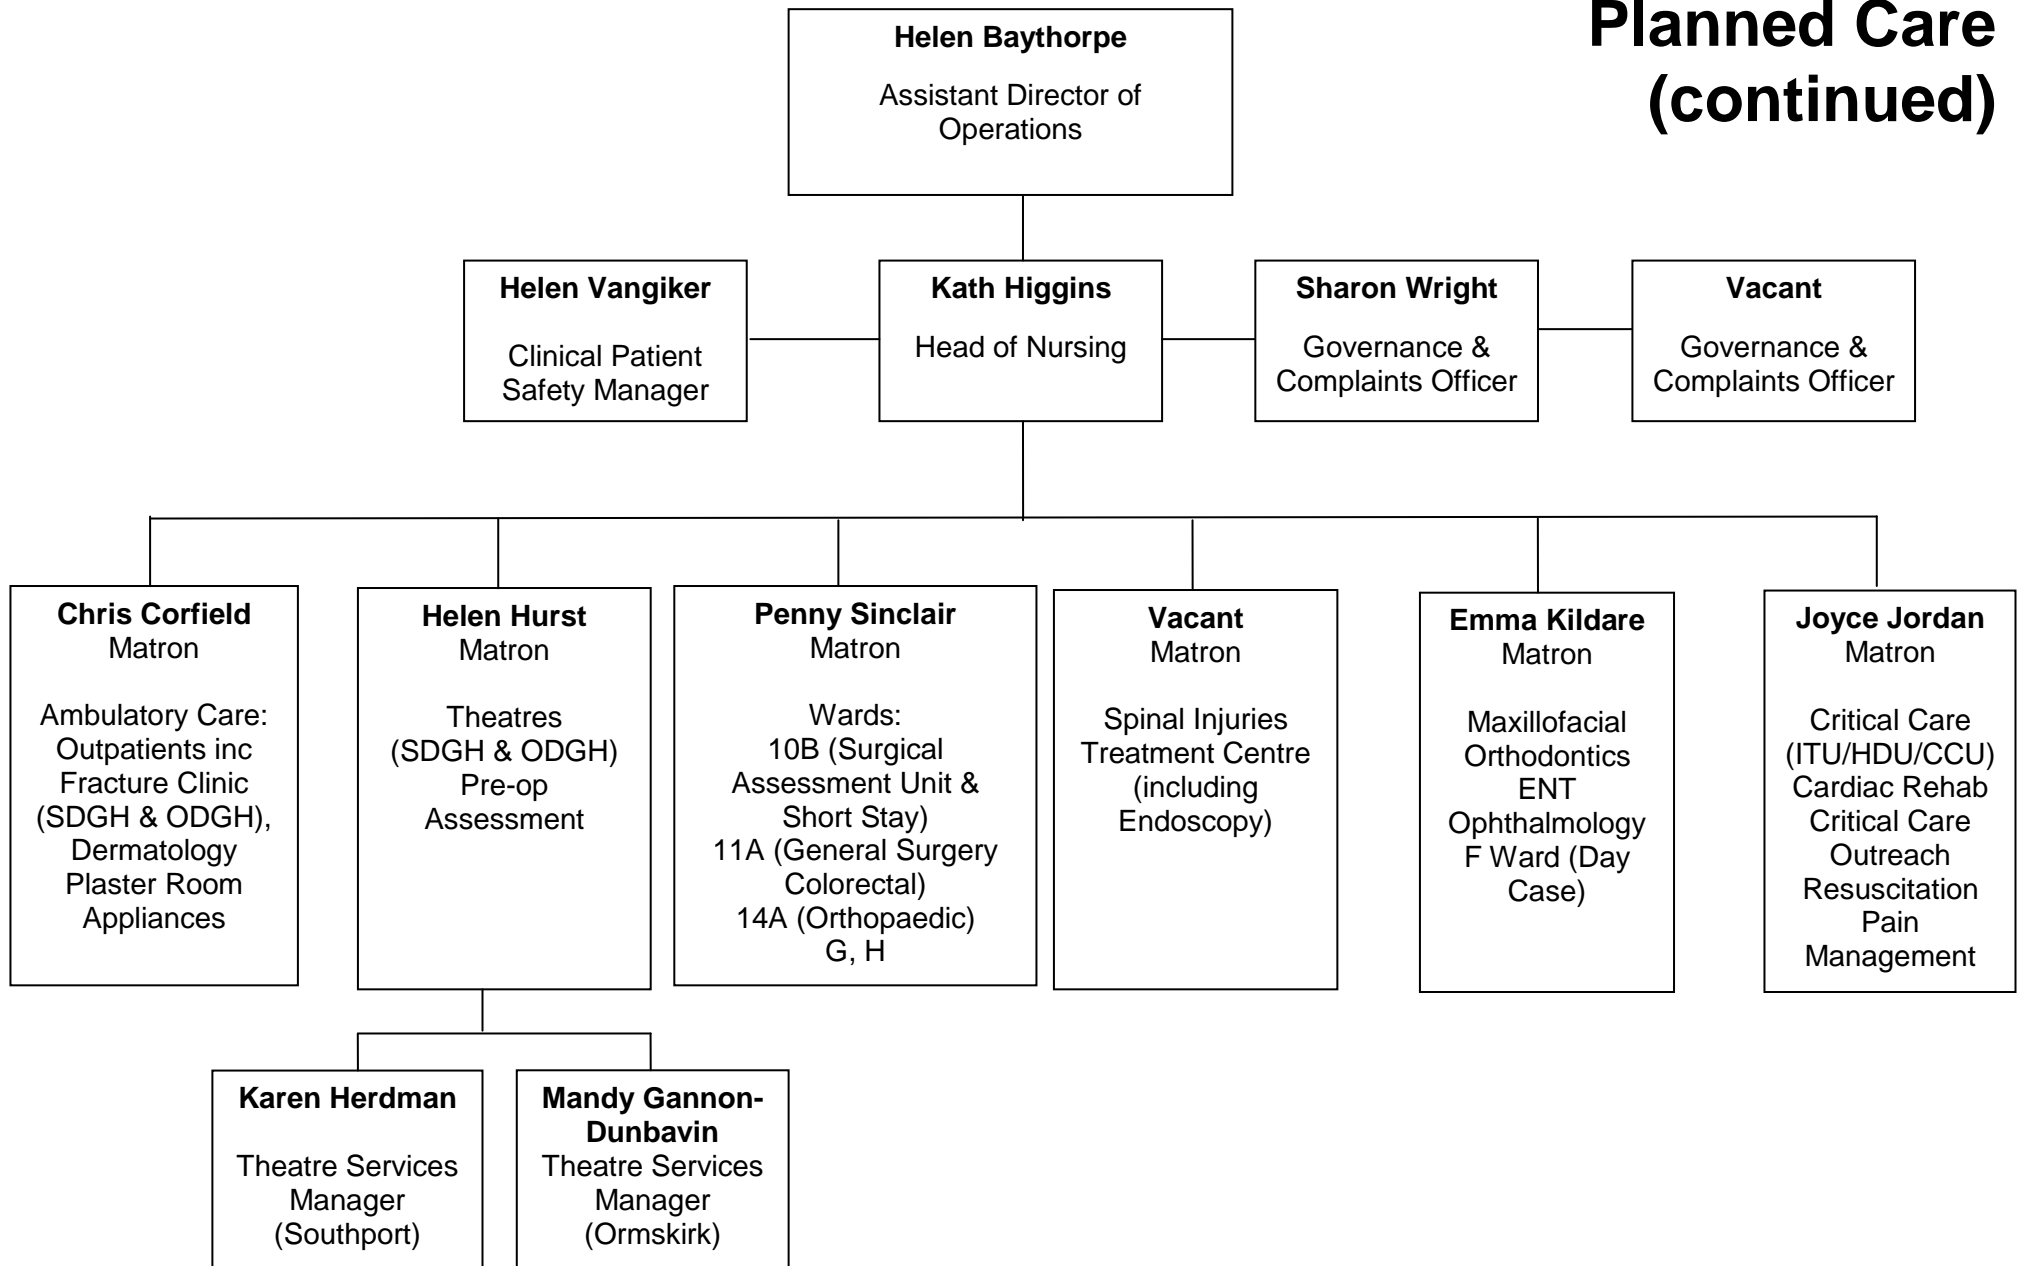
Planned Care (continued)

Helen Baythorpe

Assistant Director of Operations

Helen Vangiker

Clinical Patient Safety Manager

Kath Higgins

Head of Nursing

Sharon Wright

Governance & Complaints Officer

Vacant

Governance & Complaints Officer

Chris Corfield
Matron

Ambulatory Care: Outpatients inc Fracture Clinic (SDGH & ODGH), Dermatology Plaster Room Appliances

Helen Hurst
Matron

Theatres (SDGH & ODGH) Pre-op Assessment

Penny Sinclair
Matron

Wards:
10B (Surgical Assessment Unit & Short Stay)
11A (General Surgery Colorectal)
14A (Orthopaedic)
G, H

Vacant
Matron

Spinal Injuries Treatment Centre (including Endoscopy)

Emma Kildare
Matron

Maxillofacial
Orthodontics
ENT
Ophthalmology
F Ward (Day Case)

Joyce Jordan
Matron

Critical Care (ITU/HDU/CCU)
Cardiac Rehab
Critical Care Outreach
Resuscitation
Pain Management

Karen Herdman

Theatre Services Manager (Southport)

Mandy Gannon-Dunbavin
Theatre Services Manager (Ormskirk)